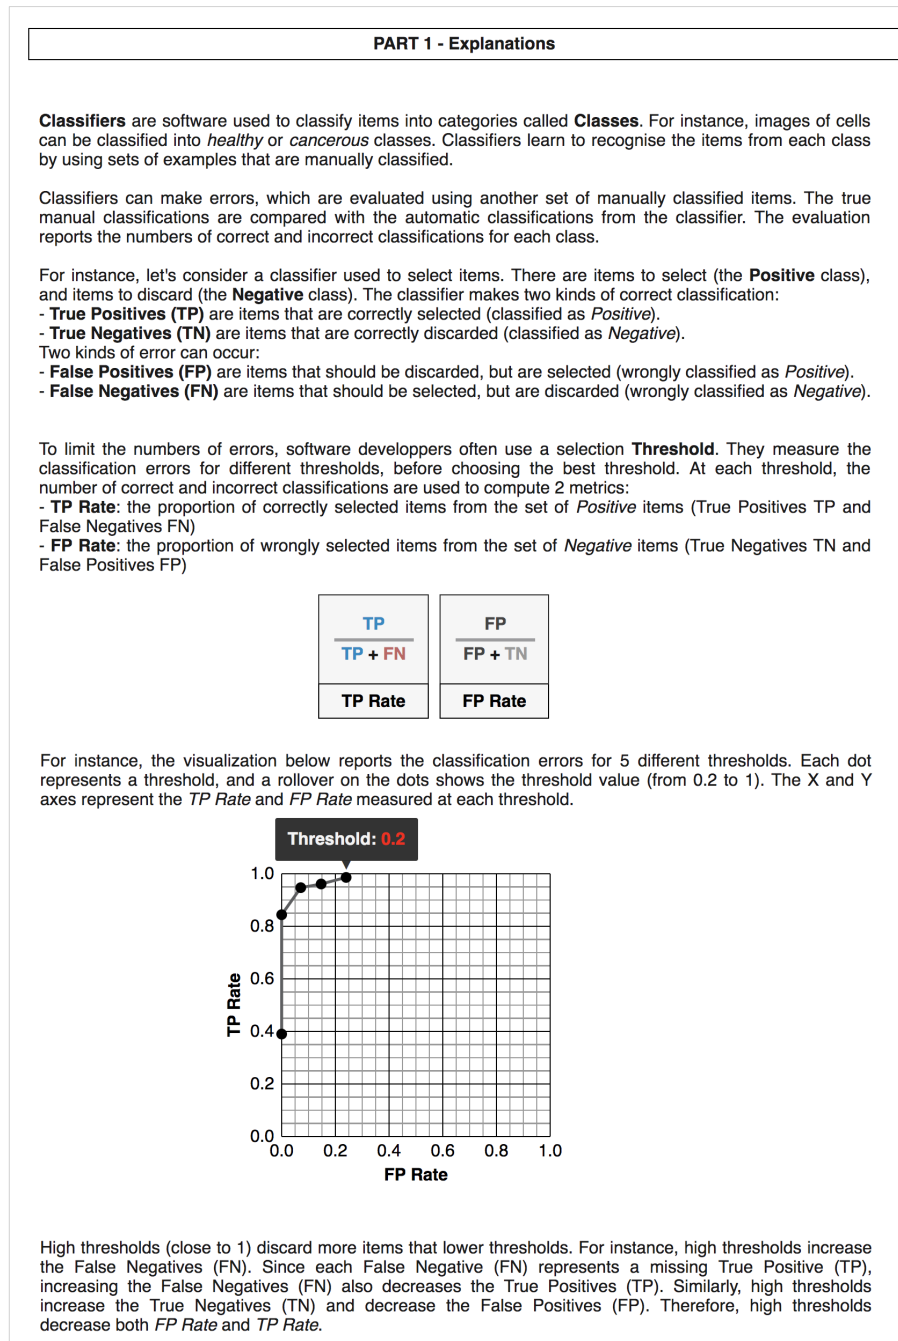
PART 1 - Explanations

Classifiers are software used to classify items into categories called Classes. For instance, images of cells can be classified into healthy or cancerous classes. Classifiers learn to recognise the items from each class by using sets of examples that are manually classified.

Classifiers can make errors, which are evaluated using another set of manually classified items. The true manual classifications are compared with the automatic classifications from the classifier. The evaluation reports the numbers of correct and incorrect classifications for each class.

For instance, let's consider a classifier used to select items. There are items to select (the Positive class), and items to discard (the Negative class). The classifier makes two kinds of correct classification:
- True Positives (TP) are items that are correctly selected (classified as Positive).
- True Negatives (TN) are items that are correctly discarded (classified as Negative).
Two kinds of error can occur:
- False Positives (FP) are items that should be discarded, but are selected (wrongly classified as Positive).
- False Negatives (FN) are items that should be selected, but are discarded (wrongly classified as Negative).

To limit the numbers of errors, software developpers often use a selection Threshold. They measure the classification errors for different thresholds, before choosing the best threshold. At each threshold, the number of correct and incorrect classifications are used to compute 2 metrics:
- TP Rate: the proportion of correctly selected items from the set of Positive items (True Positives TP and False Negatives FN)
- FP Rate: the proportion of wrongly selected items from the set of Negative items (True Negatives TN and False Positives FP)

| $\frac{TP}{TP + FN}$ | $\frac{FP}{FP + TN}$ |
|---|---|
| TP Rate | FP Rate |

For instance, the visualization below reports the classification errors for 5 different thresholds. Each dot represents a threshold, and a rollover on the dots shows the threshold value (from 0.2 to 1). The X and Y axes represent the TP Rate and FP Rate measured at each threshold.

Threshold: 0.2

1.0
0.8
0.6
0.4
0.2
0.0
TP Rate
0.0 0.2 0.4 0.6 0.8 1.0
FP Rate

High thresholds (close to 1) discard more items that lower thresholds. For instance, high thresholds increase the False Negatives (FN). Since each False Negative (FN) represents a missing True Positive (TP), increasing the False Negatives (FN) also decreases the True Positives (TP). Similarly, high thresholds increase the True Negatives (TN) and decrease the False Positives (FP). Therefore, high thresholds decrease both FP Rate and TP Rate.